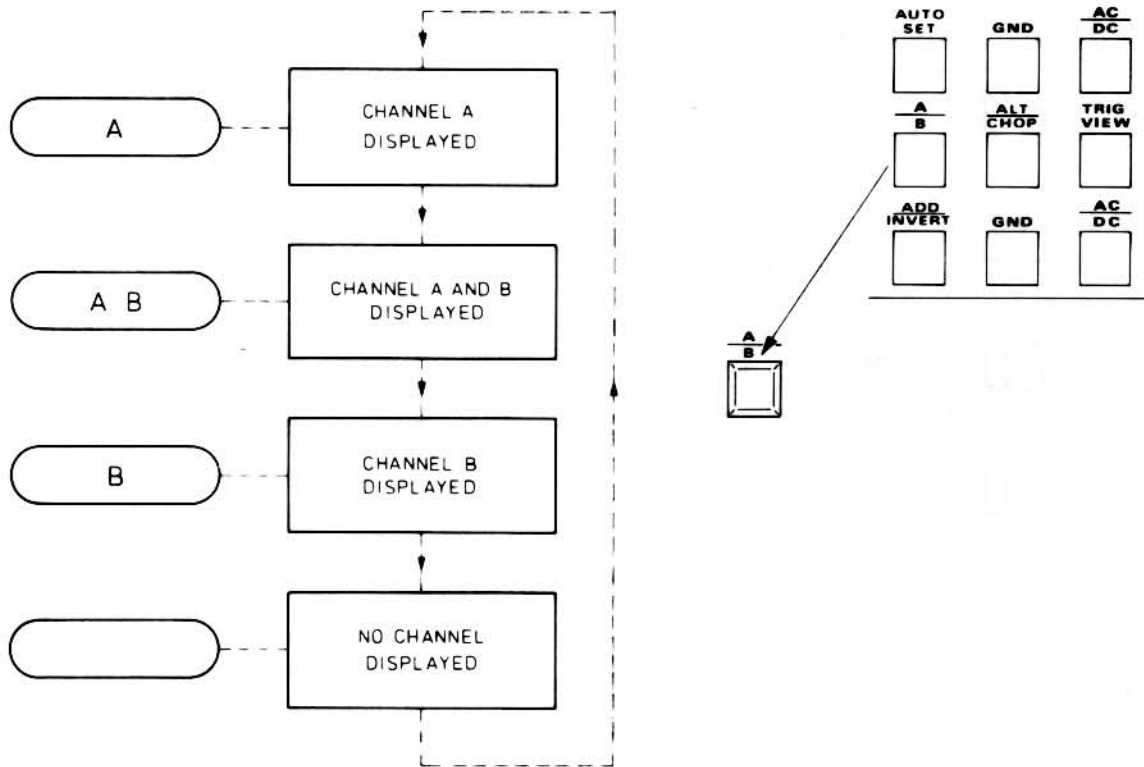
A

CHANNEL A DISPLAYED

A B

CHANNEL A AND B DISPLAYED

B

CHANNEL B DISPLAYED

NO CHANNEL DISPLAYED

AUTO SET

GND

$\frac{AC}{DC}$

$\frac{A}{B}$

$\frac{ALT}{CHOP}$

TRIG VIEW

$\frac{ADD}{INVERT}$

GND

$\frac{AC}{DC}$

$\frac{A}{B}$